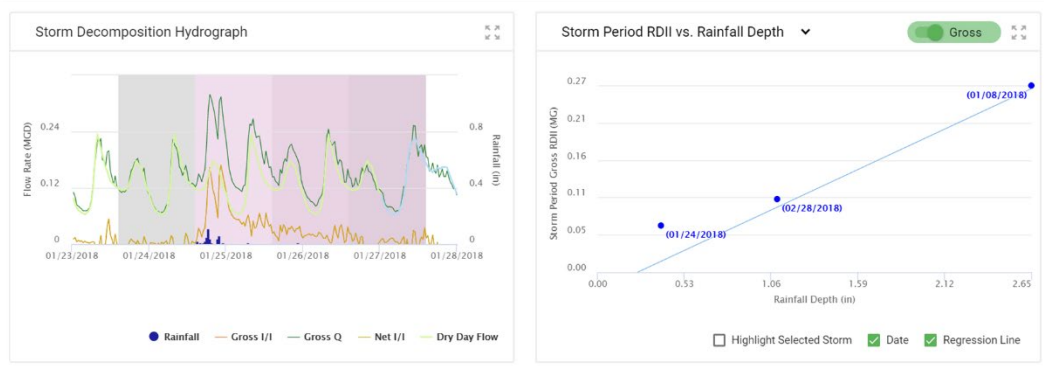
Storm Decomposition Hydrograph

Flow Rate (MGD)

0.24

0.12

0

Rainfall (in)

0.8

0.4

0

01/23/2018 01/24/2018 01/25/2018 01/26/2018 01/27/2018 01/28/2018

Rainfall Gross I/I Gross Q Net I/I Dry Day Flow

Storm Period RDII vs. Rainfall Depth

Gross

Storm Period Gross RDII (MG)

0.27

0.21

0.16

0.11

0.05

0.00

(01/08/2018)

(02/28/2018)

(01/24/2018)

0.00 0.53 1.06 1.59 2.12 2.65

Rainfall Depth (in)

Highlight Selected Storm Date Regression Line